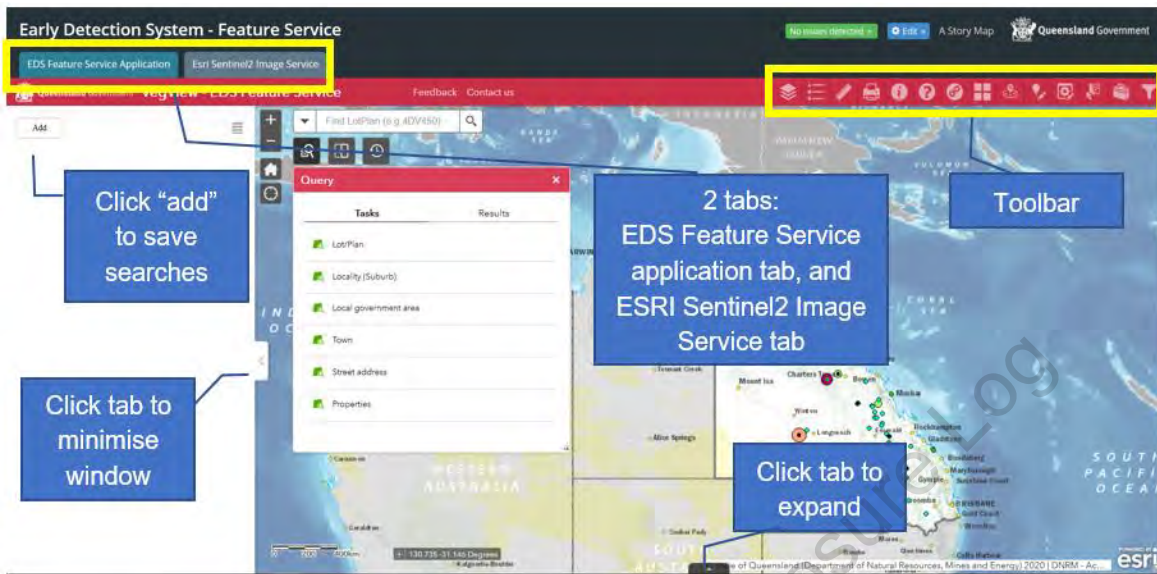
Early Detection System - Feature Service

No issues detected Edit A Story Map Queensland Government

EDS Feature Service Application Esri Sentinel2 Image Service

VegView - EDS Feature Service Feedback Contact us

Add

Find LotPlan (e.g 4DV450)

Query

Tasks Results

Lot/Plan

Locality (Suburb)

Local government area

Town

Street address

Properties

Click "add" to save searches

2 tabs: EDS Feature Service application tab, and ESRI Sentinel2 Image Service tab

Toolbar

Click tab to minimise window

Click tab to expand

INDIAN OCEAN

WESTERN AUSTRALIA

CORAL SEA

SOUTH PACIFIC OCEAN

Mount Isa

Charters Towers

Alice Springs

Longreach

Rockhampton

Gladstone

Bundaberg

Maryborough

Sunshine Coast

BRISBANE

Gold Coast

Toowoomba

Coffs Harbour

130.735 -31.146 Degrees

of Queensland (Department of Natural Resources, Mines and Energy) 2020 | DNRM - Ac...

esri

SurveyLog